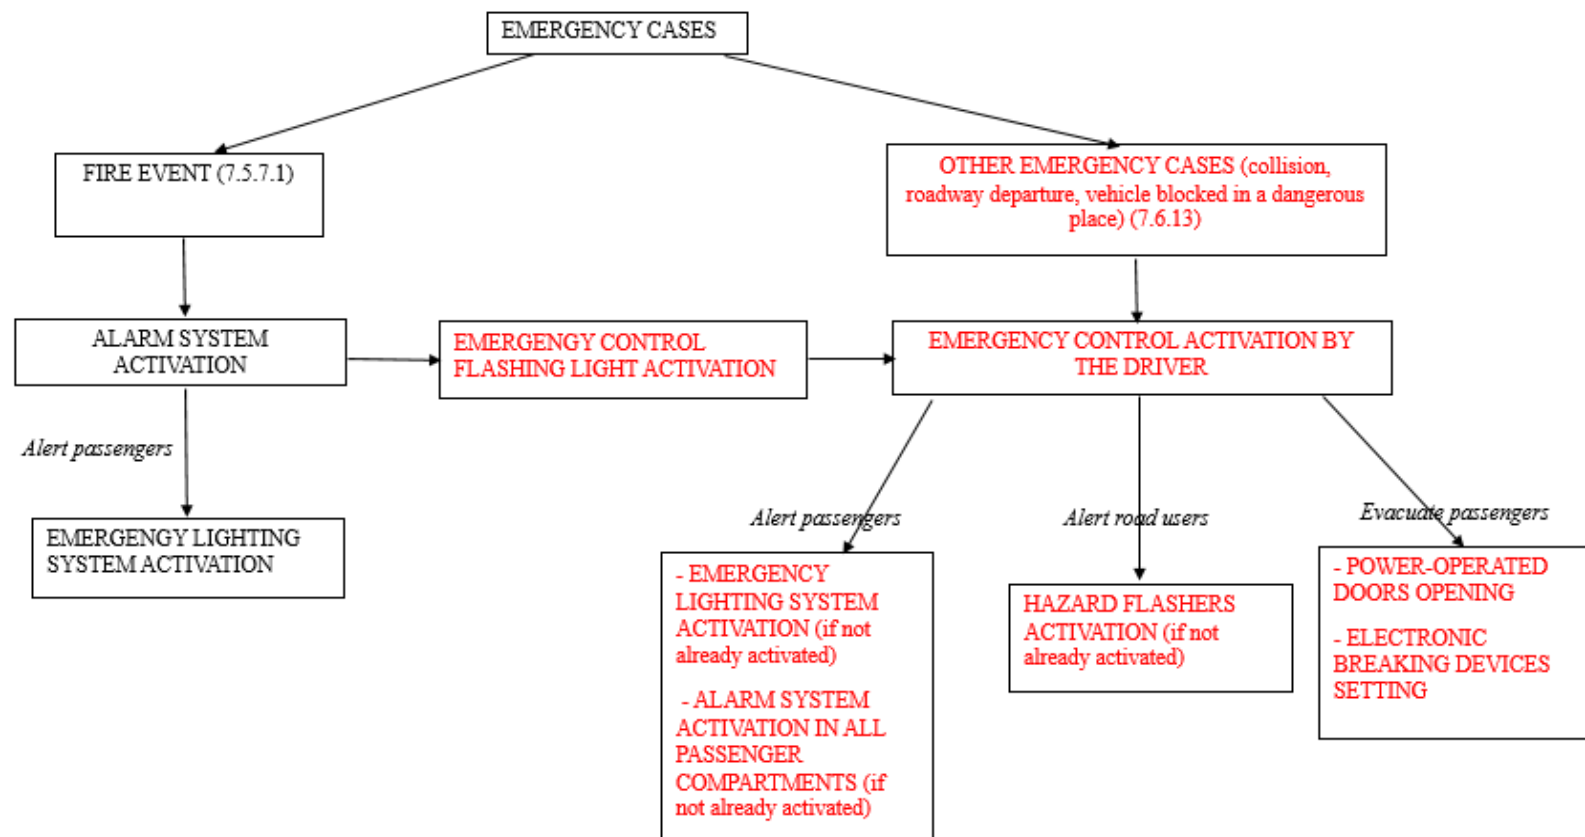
EMERGENCY CASES

FIRE EVENT (7.5.7.1)

OTHER EMERGENCY CASES (collision, roadway departure, vehicle blocked in a dangerous place) (7.6.13)

ALARM SYSTEM ACTIVATION

EMERGENGY CONTROL FLASHING LIGHT ACTIVATION

EMERGENCY CONTROL ACTIVATION BY THE DRIVER

Alert passengers

EMERGENGY LIGHTING SYSTEM ACTIVATION

Alert passengers

Alert road users

Evacuate passengers

- EMERGENCY LIGHTING SYSTEM ACTIVATION (if not already activated)

- ALARM SYSTEM ACTIVATION IN ALL PASSENGER COMPARTMENTS (if not already activated)

HAZARD FLASHERS ACTIVATION (if not already activated)

- POWER-OPERATED DOORS OPENING

- ELECTRONIC BREAKING DEVICES SETTING